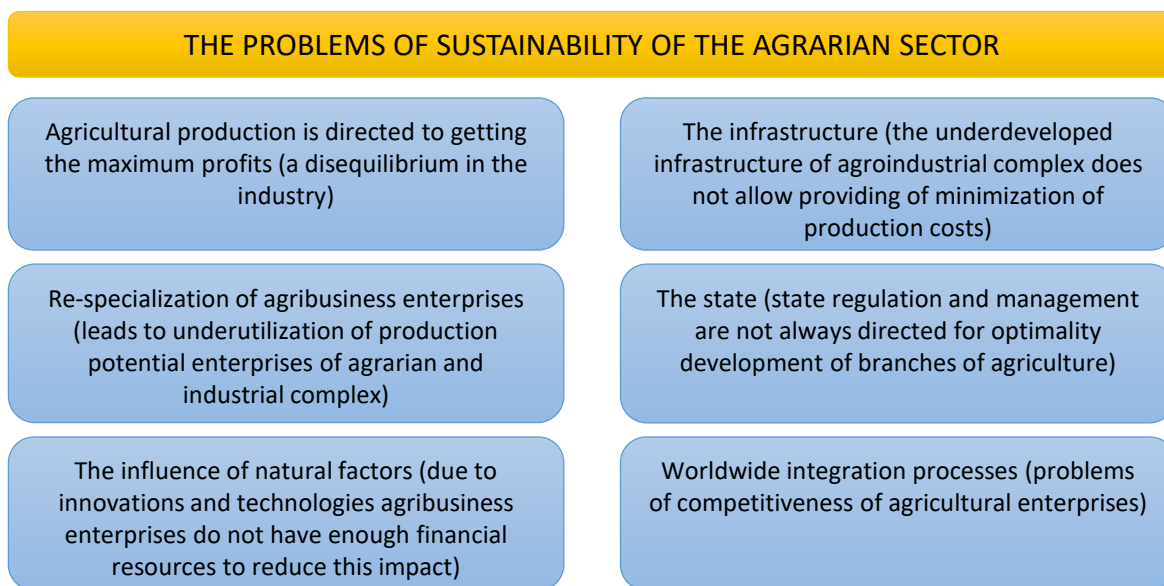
THE PROBLEMS OF SUSTAINABILITY OF THE AGRARIAN SECTOR

Agricultural production is directed to getting the maximum profits (a disequilibrium in the industry)

Re-specialization of agribusiness enterprises (leads to underutilization of production potential enterprises of agrarian and industrial complex)

The influence of natural factors (due to innovations and technologies agribusiness enterprises do not have enough financial resources to reduce this impact)

The infrastructure (the underdeveloped infrastructure of agroindustrial complex does not allow providing of minimization of production costs)

The state (state regulation and management are not always directed for optimality development of branches of agriculture)

Worldwide integration processes (problems of competitiveness of agricultural enterprises)